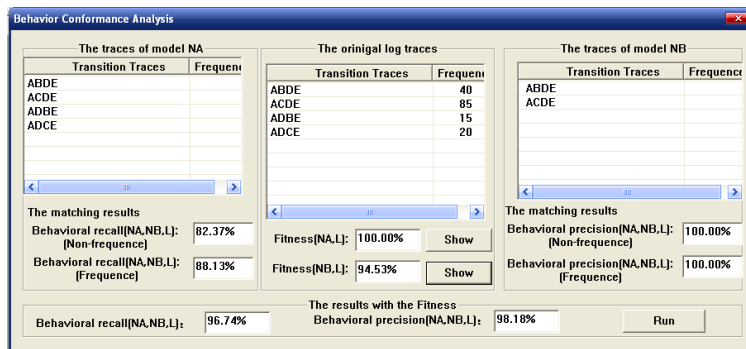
Behavior Conformance Analysis

The traces of model NA

| Transition Traces | Frequenc |
|---|---|
| ABDE | |
| ACDE | |
| ADBE | |
| ADCE | |

The matching results

Behavioral recall(NA,NB,L): (Non-frequence) 82.37%

Behavioral recall(NA,NB,L): (Frequence) 88.13%

The orinigal log traces

| Transition Traces | Frequenc |
|---|---|
| ABDE | 40 |
| ACDE | 85 |
| ADBE | 15 |
| ADCE | 20 |

Fitness(NA,L): 100.00% Show

Fitness(NB,L): 94.53% Show

The traces of model NB

| Transition Traces | Frequence |
|---|---|
| ABDE | |
| ACDE | |

The matching results

Behavioral precision(NA,NB,L): (Non-frequence) 100.00%

Behavioral precision(NA,NB,L): (Frequence) 100.00%

The results with the Fitness

Behavioral recall(NA,NB,L): 96.74%

Behavioral precision(NA,NB,L): 98.18%

Run